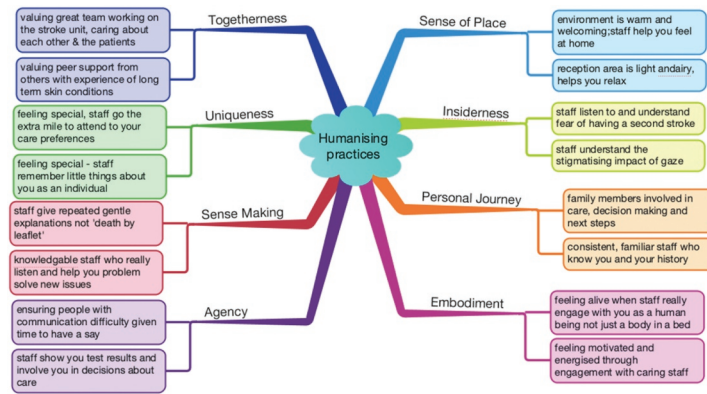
Humanising practices

Togetherness

valuing great team working on the stroke unit, caring about each other & the patients

valuing peer support from others with experience of long term skin conditions

Uniqueness

feeling special, staff go the extra mile to attend to your care preferences

feeling special - staff remember little things about you as an individual

Sense Making

staff give repeated gentle explanations not 'death by leaflet'

knowledgable staff who really listen and help you problem solve new issues

Agency

ensuring people with communication difficulty given time to have a say

staff show you test results and involve you in decisions about care

Sense of Place

environment is warm and welcoming;staff help you feel at home

reception area is light andairy, helps you relax

Insiderness

staff listen to and understand fear of having a second stroke

staff understand the stigmatising impact of gaze

Personal Journey

family members involved in care, decision making and next steps

consistent, familiar staff who know you and your history

Embodiment

feeling alive when staff really engage with you as a human being not just a body in a bed

feeling motivated and energised through engagement with caring staff